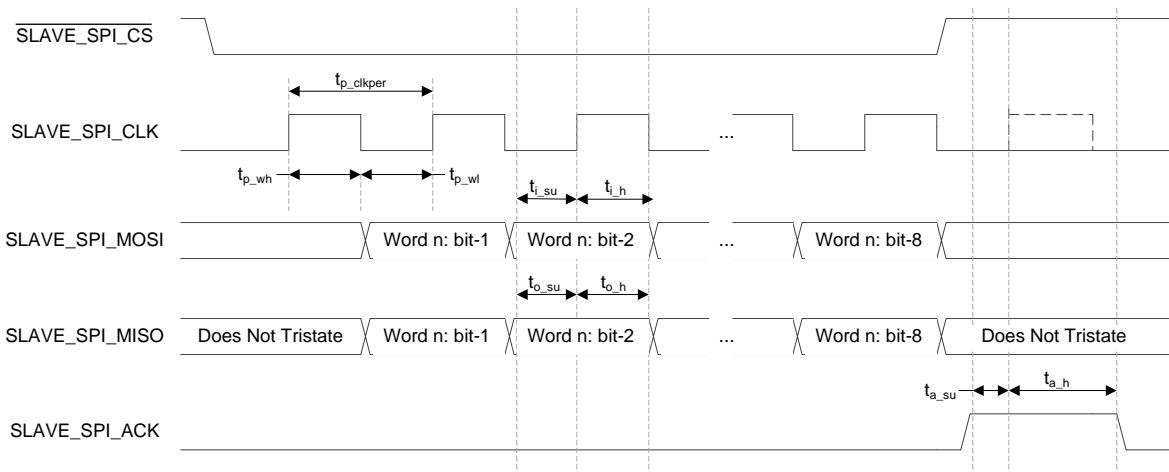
$\overline{\text{SLAVE\_SPI\_CS}}$

$t_{p\_clkper}$

SLAVE_SPI_CLK

...

$t_{p\_wh}$

$t_{p\_wl}$

$t_{i\_su}$

$t_{i\_h}$

SLAVE_SPI_MOSI

Word n: bit-1

Word n: bit-2

...

Word n: bit-8

$t_{o\_su}$

$t_{o\_h}$

SLAVE_SPI_MISO

Does Not Tristate

Word n: bit-1

Word n: bit-2

...

Word n: bit-8

Does Not Tristate

$t_{a\_su}$

$t_{a\_h}$

SLAVE_SPI_ACK